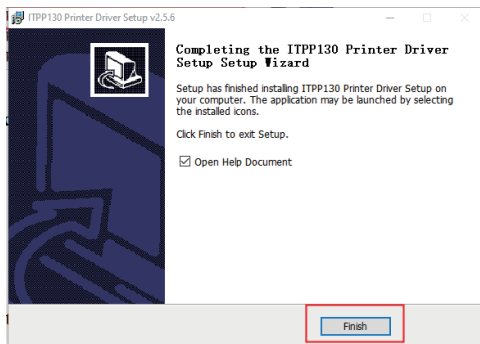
ITPP130 Printer Driver Setup v2.5.6

Completing the ITPP130 Printer Driver Setup Setup Wizard

Setup has finished installing ITPP130 Printer Driver Setup on your computer. The application may be launched by selecting the installed icons.

Click Finish to exit Setup.

Open Help Document

Finish